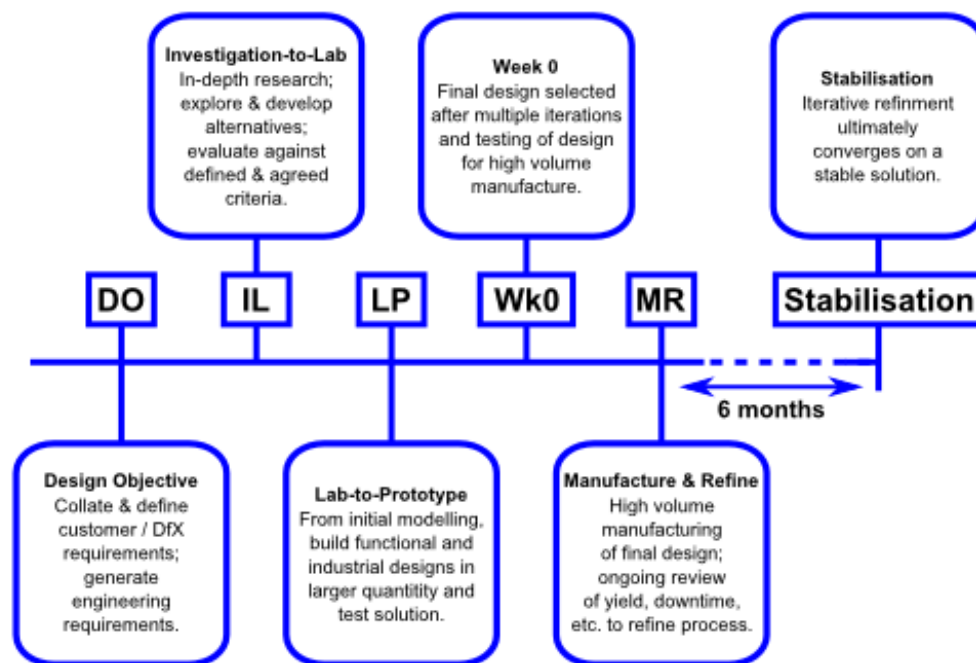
**Investigation-to-Lab**
In-depth research; explore & develop alternatives; evaluate against defined & agreed criteria.

**Week 0**
Final design selected after multiple iterations and testing of design for high volume manufacture.

**Stabilisation**
Iterative refinment ultimately converges on a stable solution.

DO

IL

LP

Wk0

MR

Stabilisation

6 months

**Design Objective**
Collate & define customer / DfX requirements; generate engineering requirements.

**Lab-to-Prototype**
From initial modelling, build functional and industrial designs in larger quantitity and test solution.

**Manufacture & Refine**
High volume manufacturing of final design; ongoing review of yield, downtime, etc. to refine process.